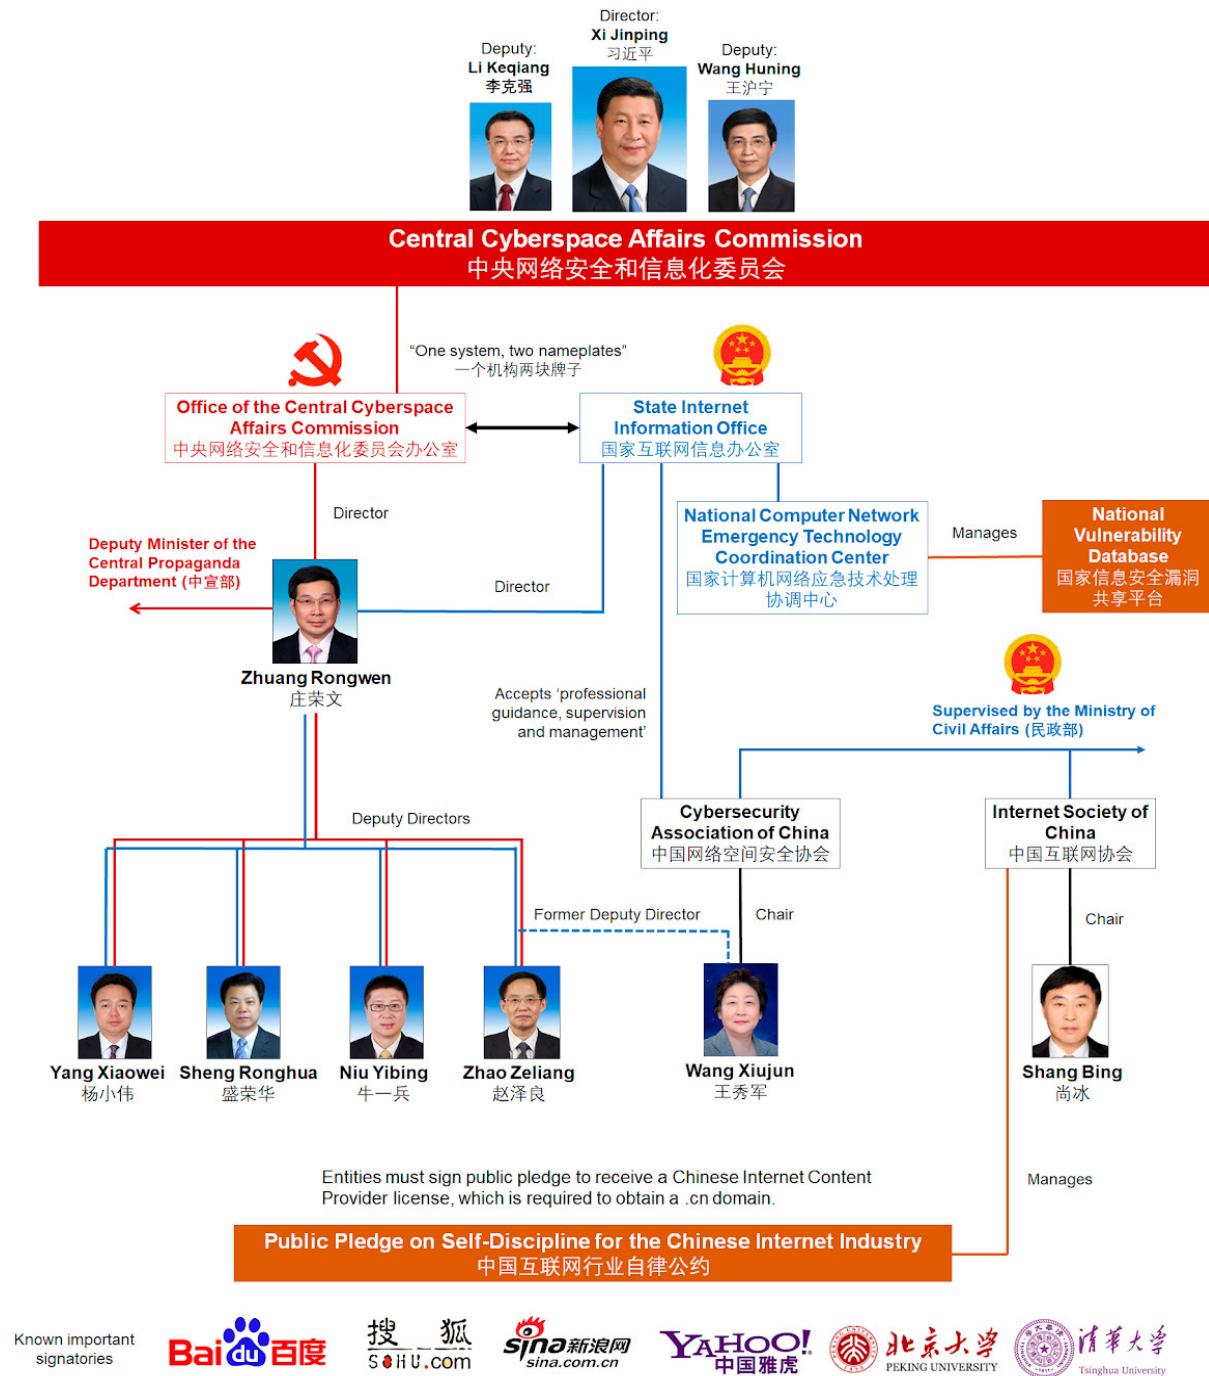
Deputy:
Li Keqiang
李克强

Director:
Xi Jinping
习近平

Deputy:
Wang Huning
王沪宁

Central Cyberspace Affairs Commission
中央网络安全和信息化委员会

"One system, two nameplates"
一个机构两块牌子

Office of the Central Cyberspace Affairs Commission
中央网络安全和信息化委员会办公室

State Internet Information Office
国家互联网信息办公室

Director

Deputy Minister of the Central Propaganda Department (中宣部)

Director

National Computer Network Emergency Technology Coordination Center
国家计算机网络应急技术处理协调中心

Manages

National Vulnerability Database
国家信息安全漏洞共享平台

Zhuang Rongwen
庄荣文

Accepts 'professional guidance, supervision and management'

Supervised by the Ministry of Civil Affairs (民政部)

Deputy Directors

Cybersecurity Association of China
中国网络空间安全协会

Internet Society of China
中国互联网协会

Former Deputy Director

Chair

Chair

Yang Xiaowei
杨小伟

Sheng Ronghua
盛荣华

Niu Yibing
牛一兵

Zhao Zeliang
赵泽良

Wang Xiujun
王秀军

Shang Bing
尚冰

Entities must sign public pledge to receive a Chinese Internet Content Provider license, which is required to obtain a .cn domain.

Manages

Public Pledge on Self-Discipline for the Chinese Internet Industry
中国互联网行业自律公约

Known important signatories

Baidu 百度

搜狐 SOHU.com

sina 新浪网 sina.com.cn

YAHOO! 中国雅虎

北京大学 PEKING UNIVERSITY

清华大学 Tsinghua University